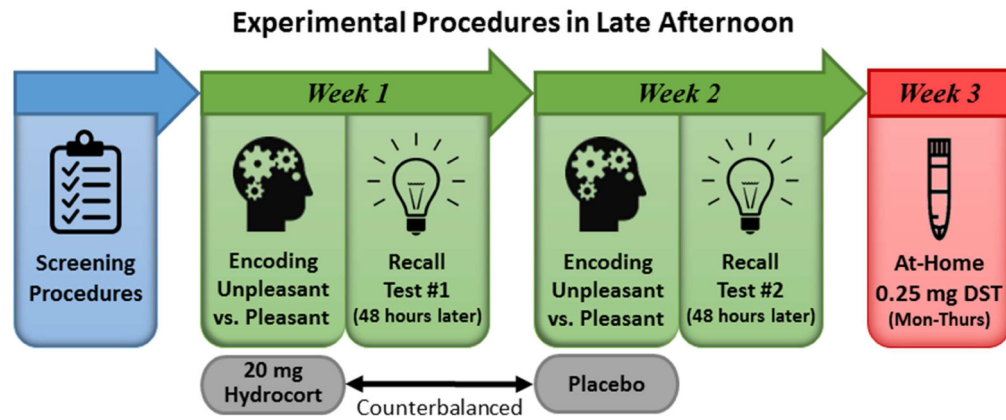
Experimental Procedures in Late Afternoon

Screening Procedures

Week 1

Encoding Unpleasant vs. Pleasant

Recall Test #1 (48 hours later)

Week 2

Encoding Unpleasant vs. Pleasant

Recall Test #2 (48 hours later)

Week 3

At-Home 0.25 mg DST (Mon-Thurs)

20 mg Hydrocort

Placebo

Counterbalanced